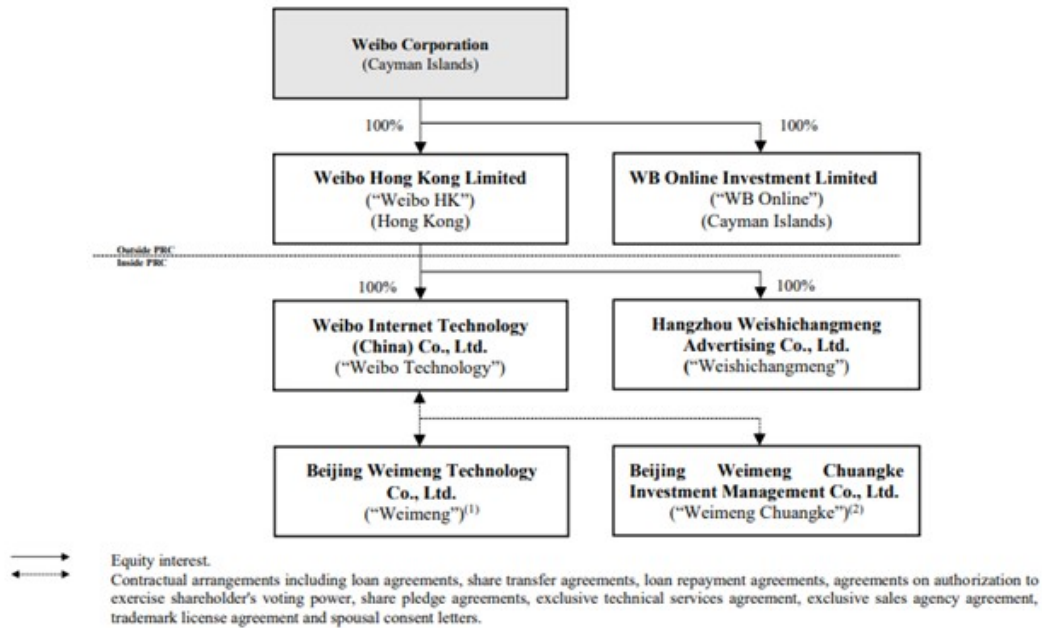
Weibo Corporation
(Cayman Islands)

100%

100%

Weibo Hong Kong Limited
("Weibo HK")
(Hong Kong)

WB Online Investment Limited
("WB Online")
(Cayman Islands)

Outside PRC
Inside PRC

100%

100%

Weibo Internet Technology (China) Co., Ltd.
("Weibo Technology")

Hangzhou Weishichangmeng Advertising Co., Ltd.
("Weishichangmeng")

Beijing Weimeng Technology Co., Ltd.
("Weimeng")$^{(1)}$

Beijing Weimeng Chuangke Investment Management Co., Ltd.
("Weimeng Chuangke")$^{(2)}$

Equity interest.

Contractual arrangements including loan agreements, share transfer agreements, loan repayment agreements, agreements on authorization to exercise shareholder's voting power, share pledge agreements, exclusive technical services agreement, exclusive sales agency agreement, trademark license agreement and spousal consent letters.